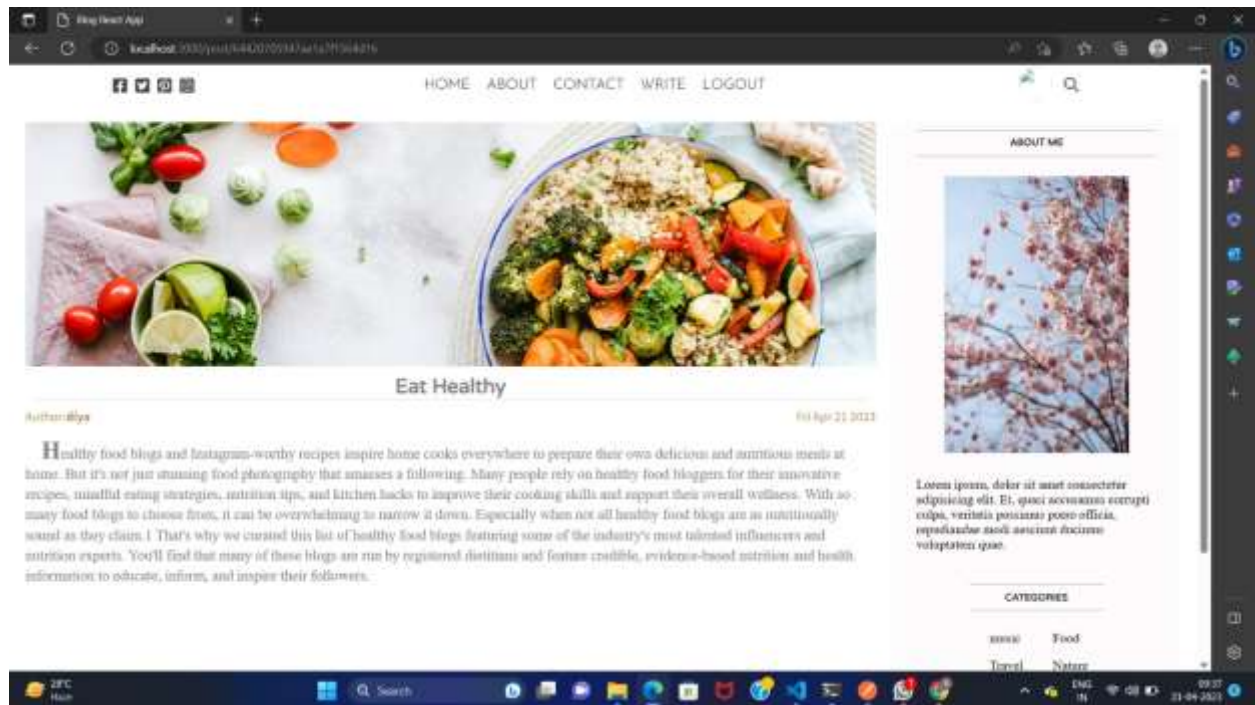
Blog React App

localhost:3000/post/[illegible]

HOME ABOUT CONTACT WRITE LOGOUT

ABOUT ME

Eat Healthy

Author: diya

Fri Apr 21 2023

Healthy food blogs and Instagram-worthy recipes inspire home cooks everywhere to prepare their own delicious and nutritious meals at home. But it's not just stunning food photography that amasses a following. Many people rely on healthy food bloggers for their innovative recipes, mindful eating strategies, nutrition tips, and kitchen hacks to improve their cooking skills and support their overall wellness. With so many food blogs to choose from, it can be overwhelming to narrow it down. Especially when not all healthy food blogs are as nutritionally sound as they claim.1 That's why we curated this list of healthy food blogs featuring some of the industry's most talented influencers and nutrition experts. You'll find that many of these blogs are run by registered dietitians and feature credible, evidence-based nutrition and health information to educate, inform, and inspire their followers.

Lorem ipsum, dolor sit amet consectetur adipisicing elit. Et, quasi accusamus corrupti culpa, veritatis possimus porro officia, repudiandae modi nesciunt ducimus voluptatem quae.

CATEGORIES

music Food
Travel Nature

28°C
Haze

Search

ENG
IN

09:37
21-04-2023